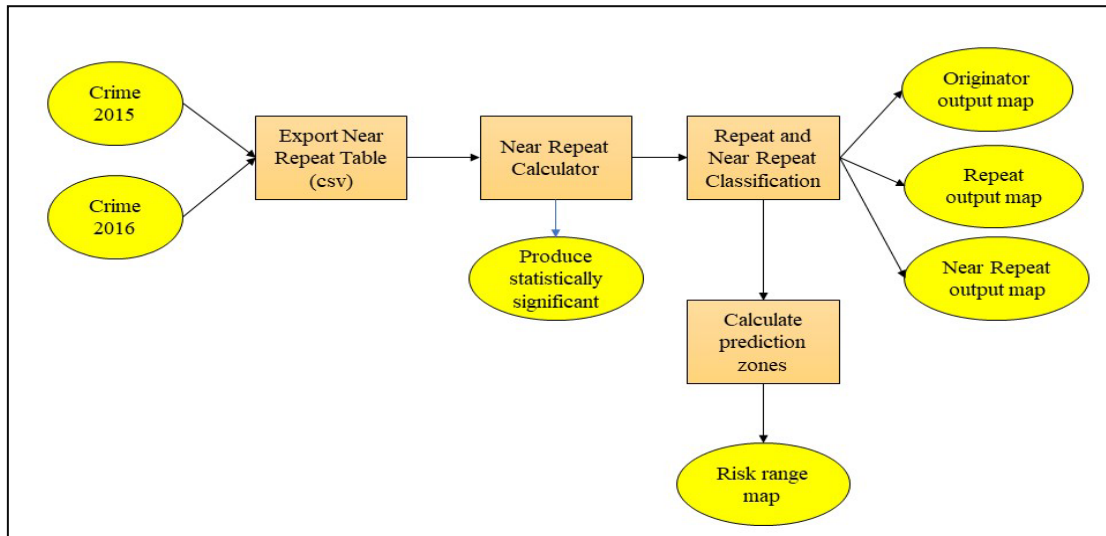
Crime 2015

Crime 2016

Export Near Repeat Table (csv)

Near Repeat Calculator

Produce statistically significant

Repeat and Near Repeat Classification

Calculate prediction zones

Risk range map

Originator output map

Repeat output map

Near Repeat output map